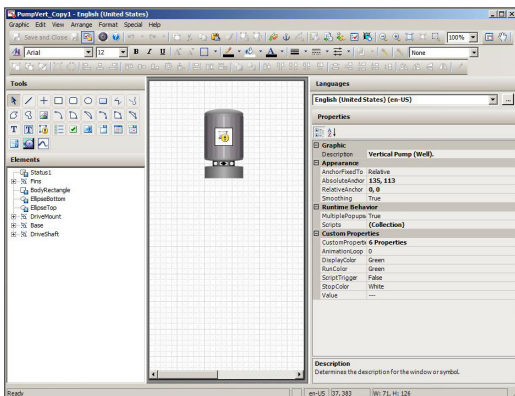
PumpVert_Copy1 - English (United States)

Graphic Edit View Arrange Format Special Help

Save and Close

Arial 12 B I U

100%

None

Tools

Elements

Status1
Fins
BodyRectangle
EllipseBottom
EllipseTop
DriveMount
Base
DriveShaft

Languages

English (United States) (en-US)

Properties

| | |
|---|---|
| **Graphic** | |
| Description | Vertical Pump (Well). |
| **Appearance** | |
| AnchorFixedTo | Relative |
| AbsoluteAnchor | 135, 113 |
| RelativeAnchor | 0, 0 |
| Smoothing | True |
| **Runtime Behavior** | |
| MultiplePopups | True |
| Scripts | (Collection) |
| **Custom Properties** | |
| CustomProperty | 6 Properties |
| AnimationLoop | 0 |
| DisplayColor | Green |
| RunColor | Green |
| ScriptTrigger | False |
| StopColor | White |
| Value | --- |

Description
Determines the description for the window or symbol.

Ready en-US 37, 383 W: 71, H: 126